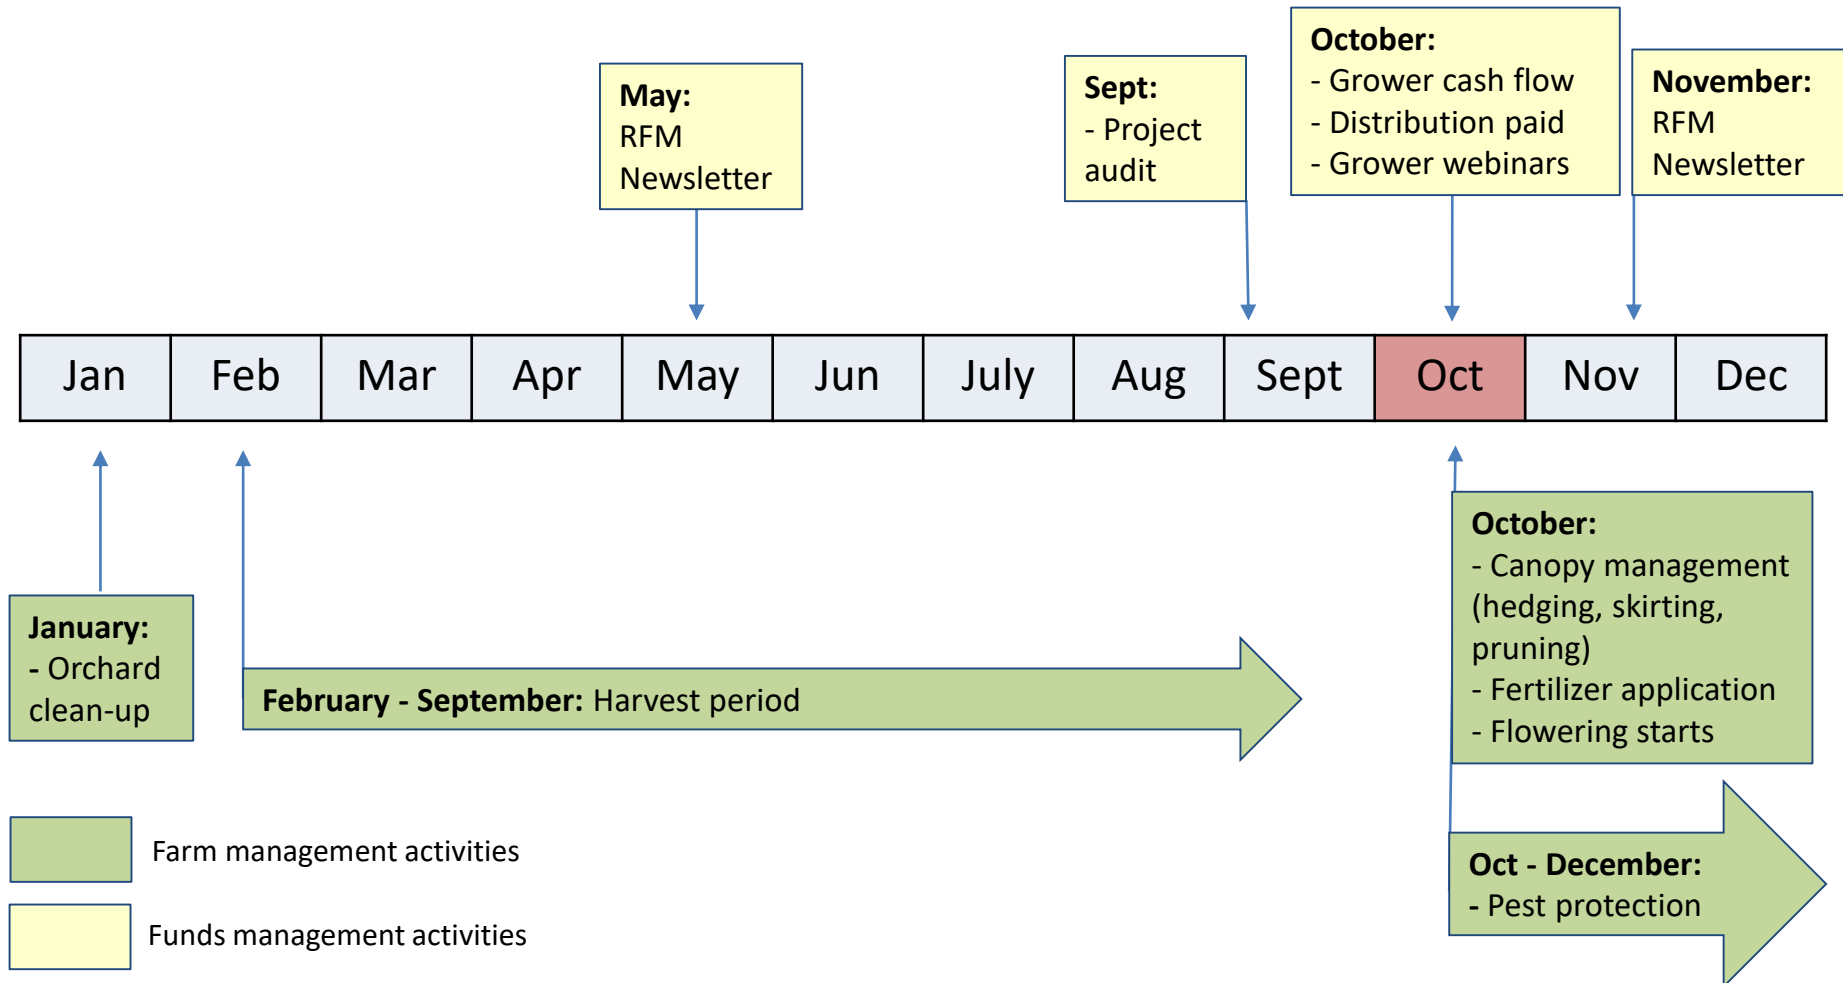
May:
RFM
Newsletter

Sept:
- Project audit

October:
- Grower cash flow
- Distribution paid
- Grower webinars

November:
RFM
Newsletter

| Jan | Feb | Mar | Apr | May | Jun | July | Aug | Sept | Oct | Nov | Dec |
|---|---|---|---|---|---|---|---|---|---|---|---|

January:
- Orchard clean-up

February - September: Harvest period

October:
- Canopy management (hedging, skirting, pruning)
- Fertilizer application
- Flowering starts

Oct - December:
- Pest protection

Farm management activities

Funds management activities